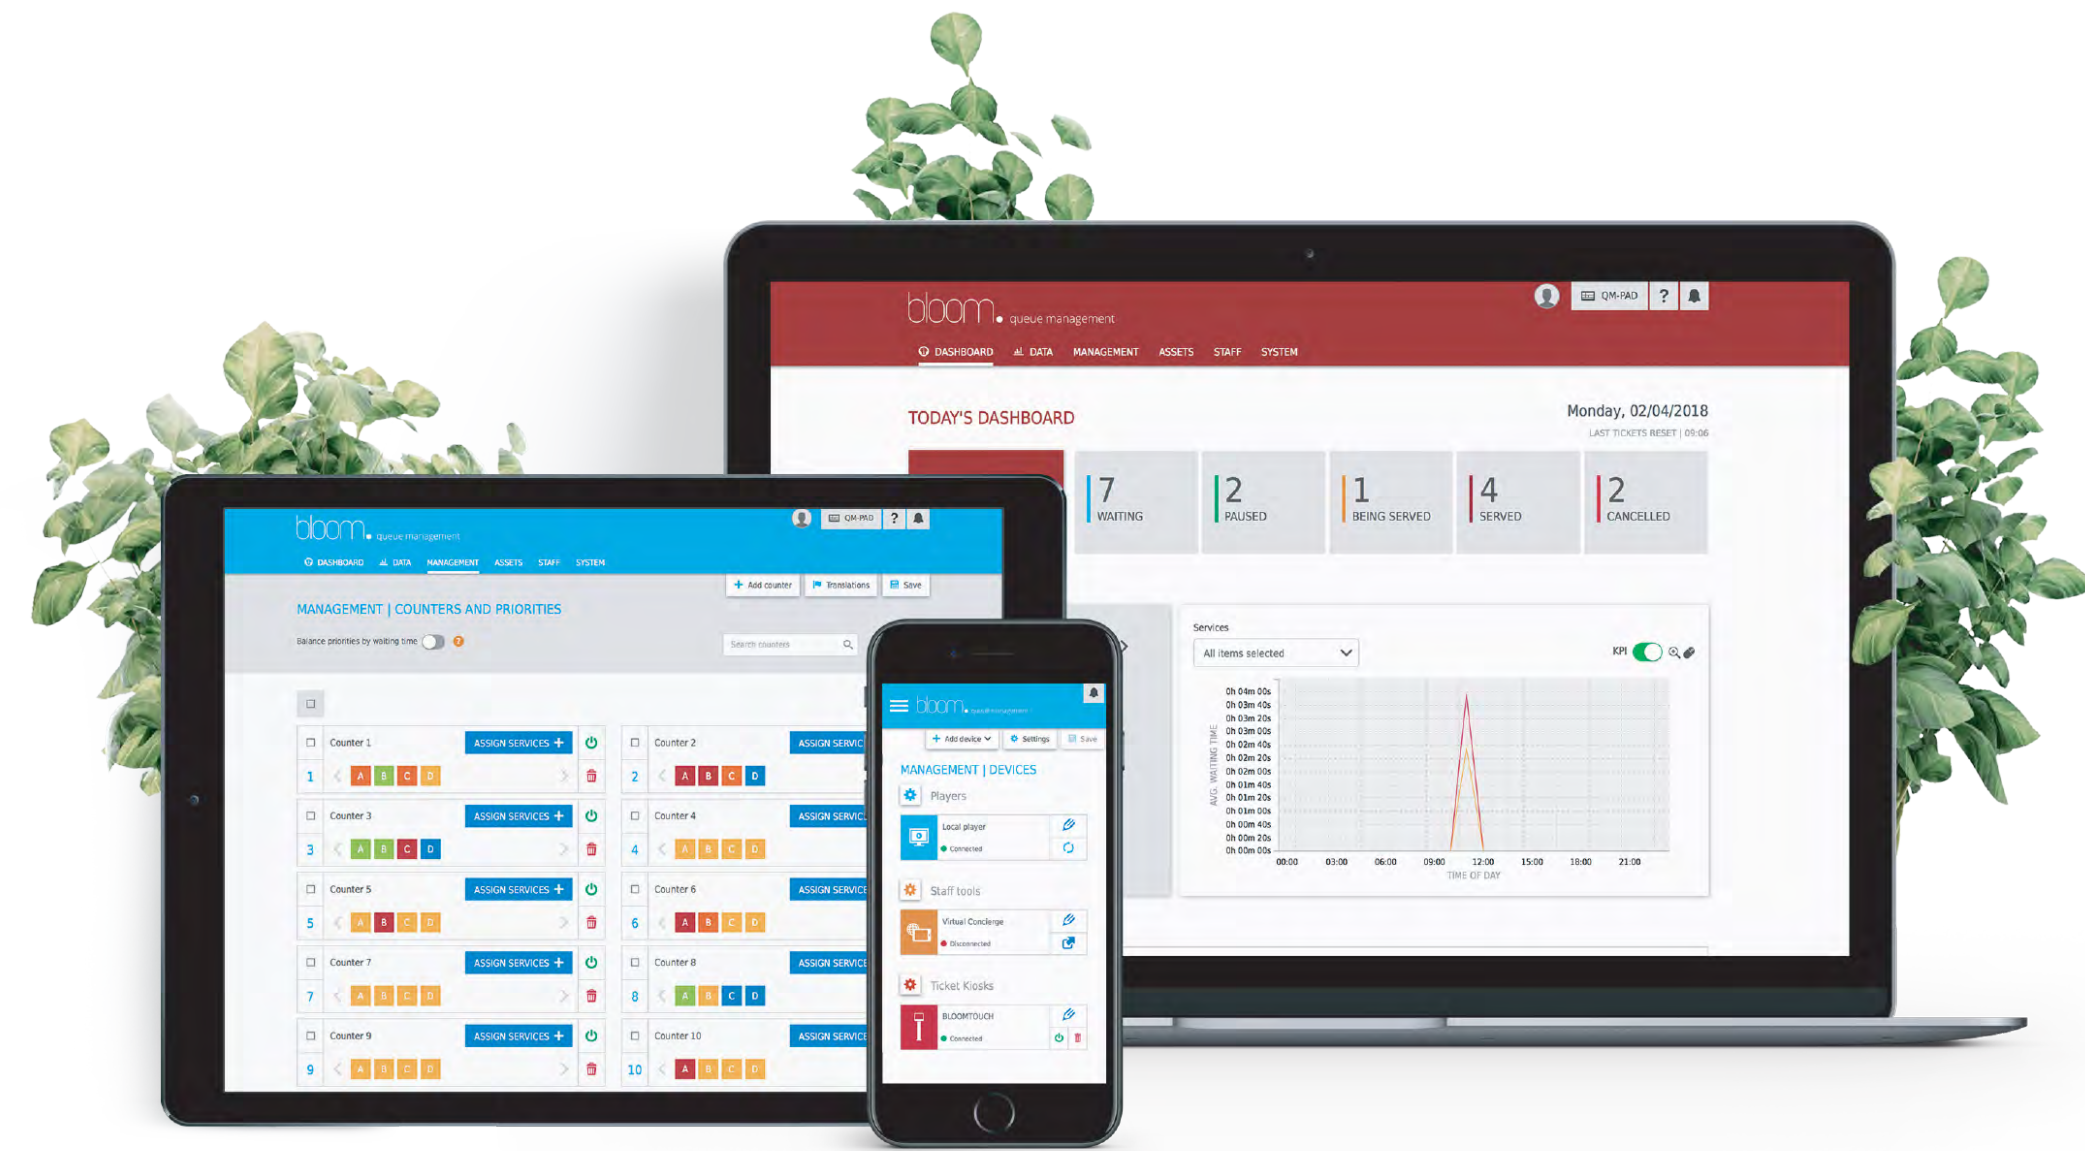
bloom. queue management

QM-PAD ?

DASHBOARD DATA MANAGEMENT ASSETS STAFF SYSTEM

TODAY'S DASHBOARD

Monday, 02/04/2018
LAST TICKETS RESET | 09:06

7 WAITING
2 PAUSED
1 BEING SERVED
4 SERVED
2 CANCELLED

Services
All items selected
KPI

0h 04m 00s
0h 03m 40s
0h 03m 20s
0h 03m 00s
0h 02m 40s
0h 02m 20s
0h 02m 00s
0h 01m 40s
0h 01m 20s
0h 01m 00s
0h 00m 40s
0h 00m 20s
0h 00m 00s
AVG. WAITING TIME
00:00 03:00 06:00 09:00 12:00 15:00 18:00 21:00
TIME OF DAY

bloom. queue management
QM-PAD ?
DASHBOARD DATA MANAGEMENT ASSETS STAFF SYSTEM
Add counter Translations Save
MANAGEMENT | COUNTERS AND PRIORITIES
Balance priorities by waiting time
Search counters

Counter 1 ASSIGN SERVICES +
1 A B C D
Counter 2 ASSIGN SERVIC
2 A B C D
Counter 3 ASSIGN SERVICES +
3 A B C D
Counter 4 ASSIGN SERVIC
4 A B C D
Counter 5 ASSIGN SERVICES +
5 A B C D
Counter 6 ASSIGN SERVIC
6 A B C D
Counter 7 ASSIGN SERVICES +
7 A B C D
Counter 8 ASSIGN SERVIC
8 A B C D
Counter 9 ASSIGN SERVICES +
9 A B C D
Counter 10 ASSIGN SERVIC
10 A B C D

bloom. queue management
Add device Settings Save
MANAGEMENT | DEVICES
Players
Local player
Connected
Staff tools
Virtual Concierge
Disconnected
Ticket Kiosks
BLOOMTOUCH
Connected